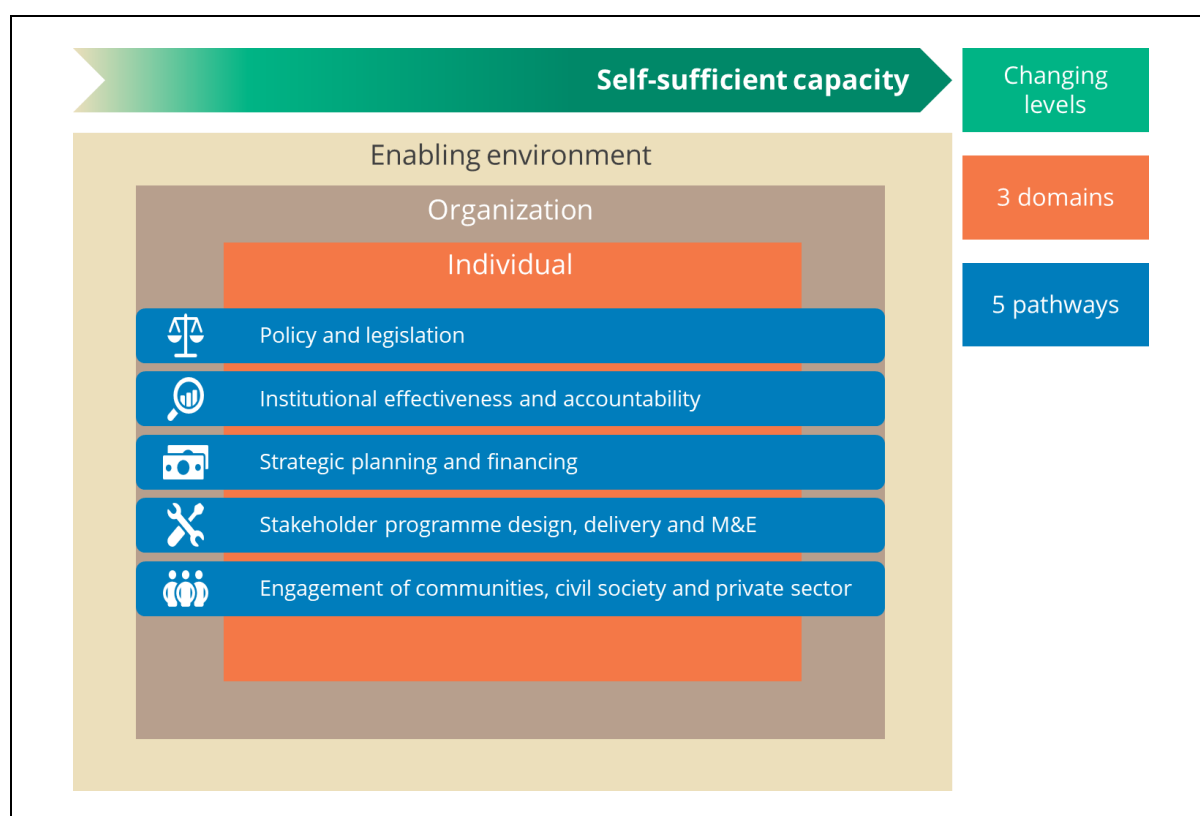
Self-sufficient capacity

Changing levels

Enabling environment

Organization

Individual

3 domains

5 pathways

Policy and legislation

Institutional effectiveness and accountability

Strategic planning and financing

Stakeholder programme design, delivery and M&E

Engagement of communities, civil society and private sector